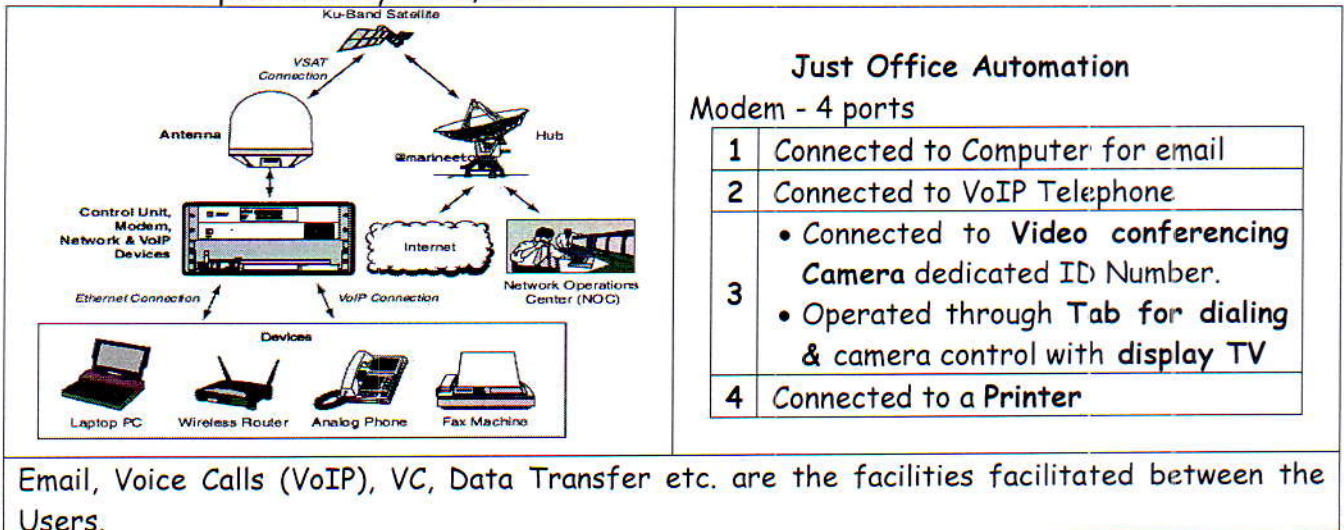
Ku-Band Satellite

VSAT Connection

Antenna

Hub

marineeto

Control Unit, Modem, Network & VoIP Devices

Internet

Network Operations Center (NOC)

Ethernet Connection

VoIP Connection

Devices

Laptop PC

Wireless Router

Analog Phone

Fax Machine

Just Office Automation

Modem - 4 ports

| 1 | Connected to Computer for email |
|---|---|
| 2 | Connected to VoIP Telephone |
| 3 | • Connected to Video conferencing Camera dedicated ID Number. • Operated through Tab for dialing & camera control with display TV |
| 4 | Connected to a Printer |

Email, Voice Calls (VoIP), VC, Data Transfer etc. are the facilities facilitated between the Users.